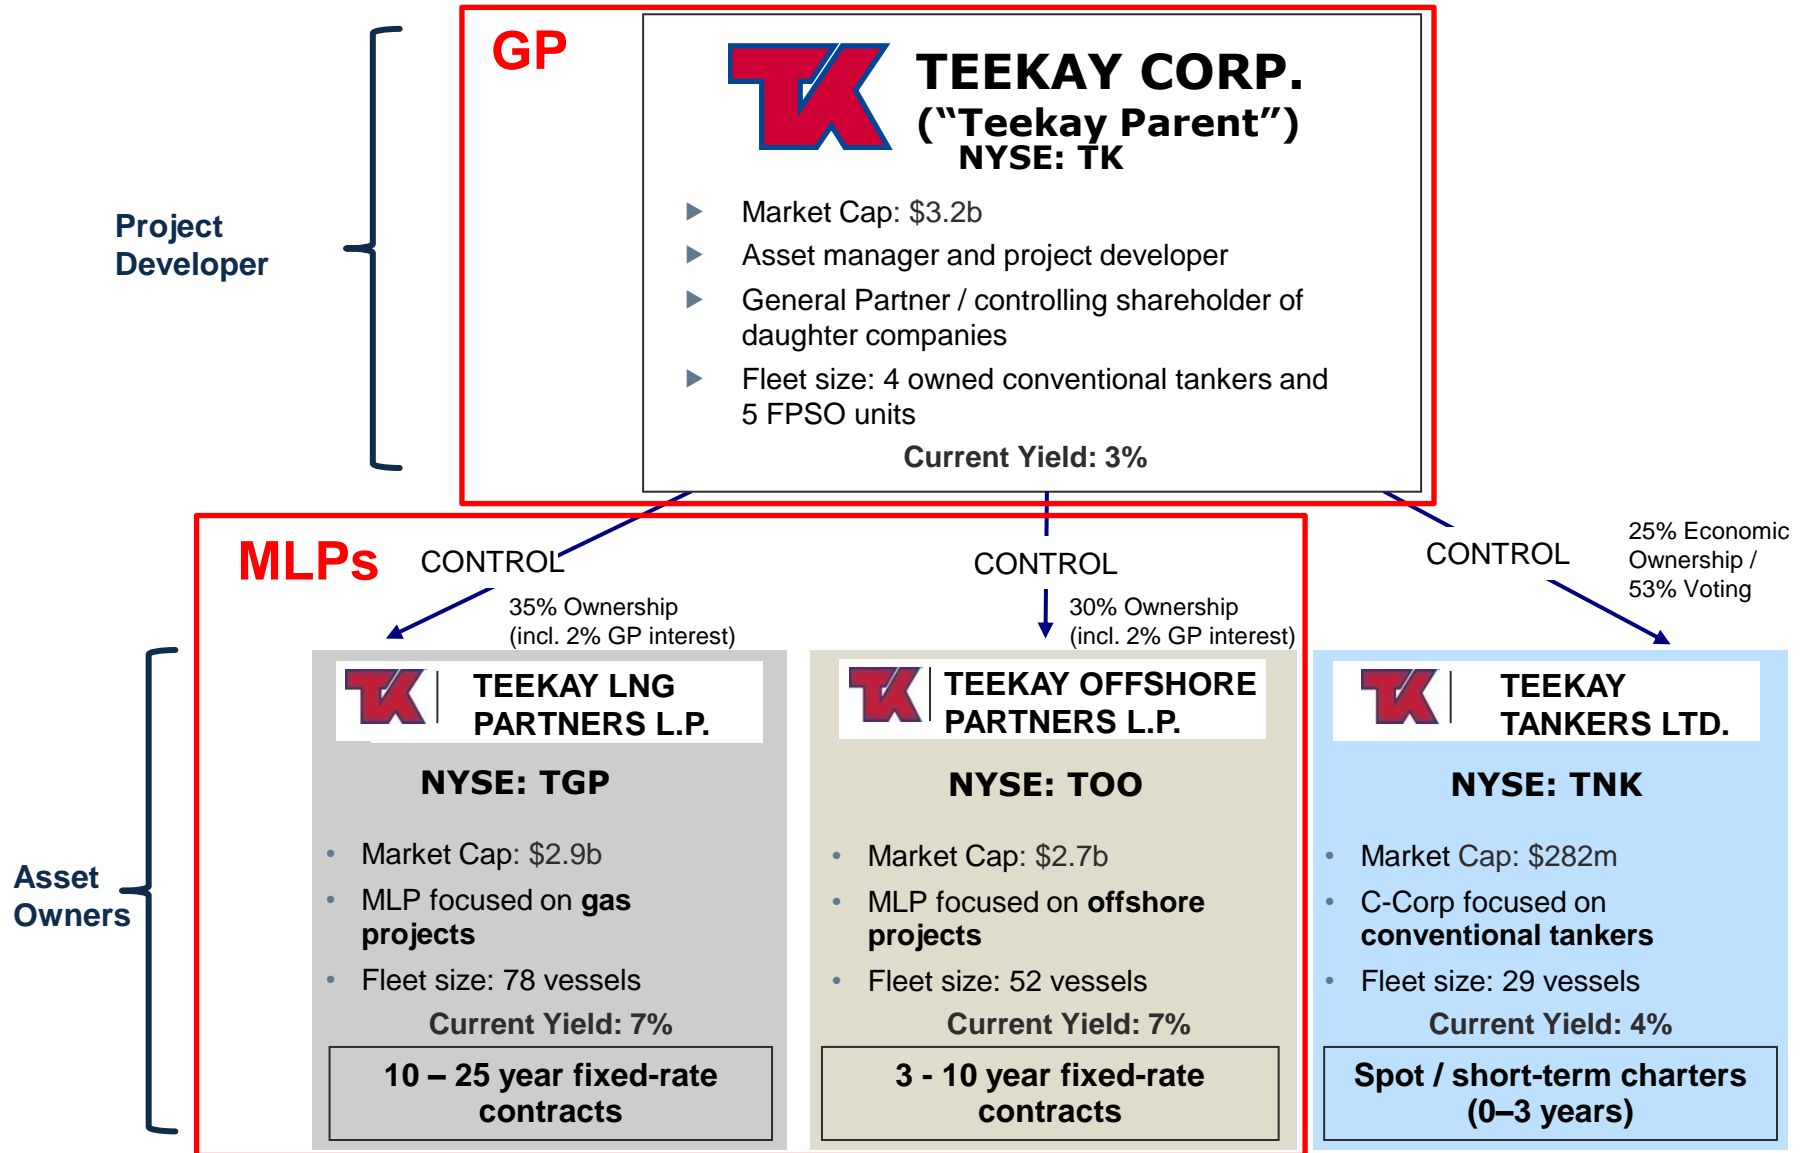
Project Developer

GP

TEEKAY CORP.
("Teekay Parent")
NYSE: TK

Market Cap: $3.2b

Asset manager and project developer

General Partner / controlling shareholder of daughter companies

Fleet size: 4 owned conventional tankers and 5 FPSO units

Current Yield: 3%

MLPs

CONTROL

35% Ownership (incl. 2% GP interest)

CONTROL

30% Ownership (incl. 2% GP interest)

CONTROL

25% Economic Ownership / 53% Voting

Asset Owners

TEEKAY LNG PARTNERS L.P.

NYSE: TGP

• Market Cap: $2.9b
• MLP focused on **gas projects**
• Fleet size: 78 vessels

Current Yield: 7%

10 – 25 year fixed-rate contracts

TEEKAY OFFSHORE PARTNERS L.P.

NYSE: TOO

• Market Cap: $2.7b
• MLP focused on **offshore projects**
• Fleet size: 52 vessels

Current Yield: 7%

3 - 10 year fixed-rate contracts

TEEKAY TANKERS LTD.

NYSE: TNK

• Market Cap: $282m
• C-Corp focused on **conventional tankers**
• Fleet size: 29 vessels

Current Yield: 4%

Spot / short-term charters (0–3 years)